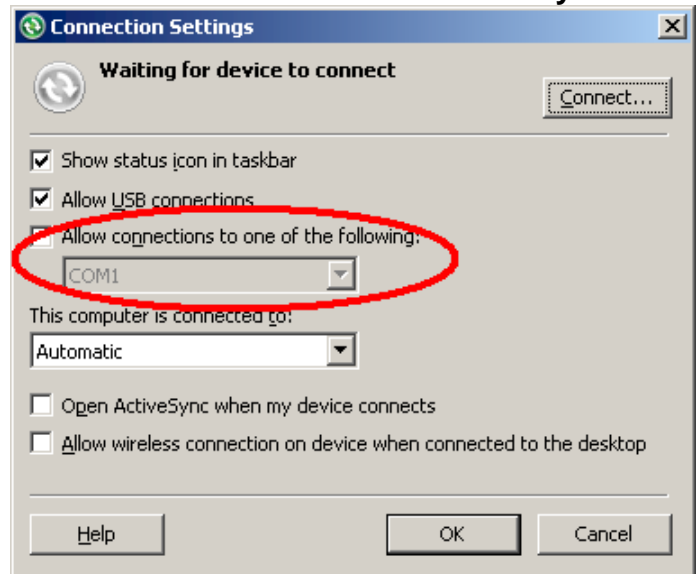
Connection Settings

Waiting for device to connect

Connect...

Show status icon in taskbar

Allow USB connections

Allow connections to one of the following:

COM1

This computer is connected to:

Automatic

Open ActiveSync when my device connects

Allow wireless connection on device when connected to the desktop

Help

OK

Cancel